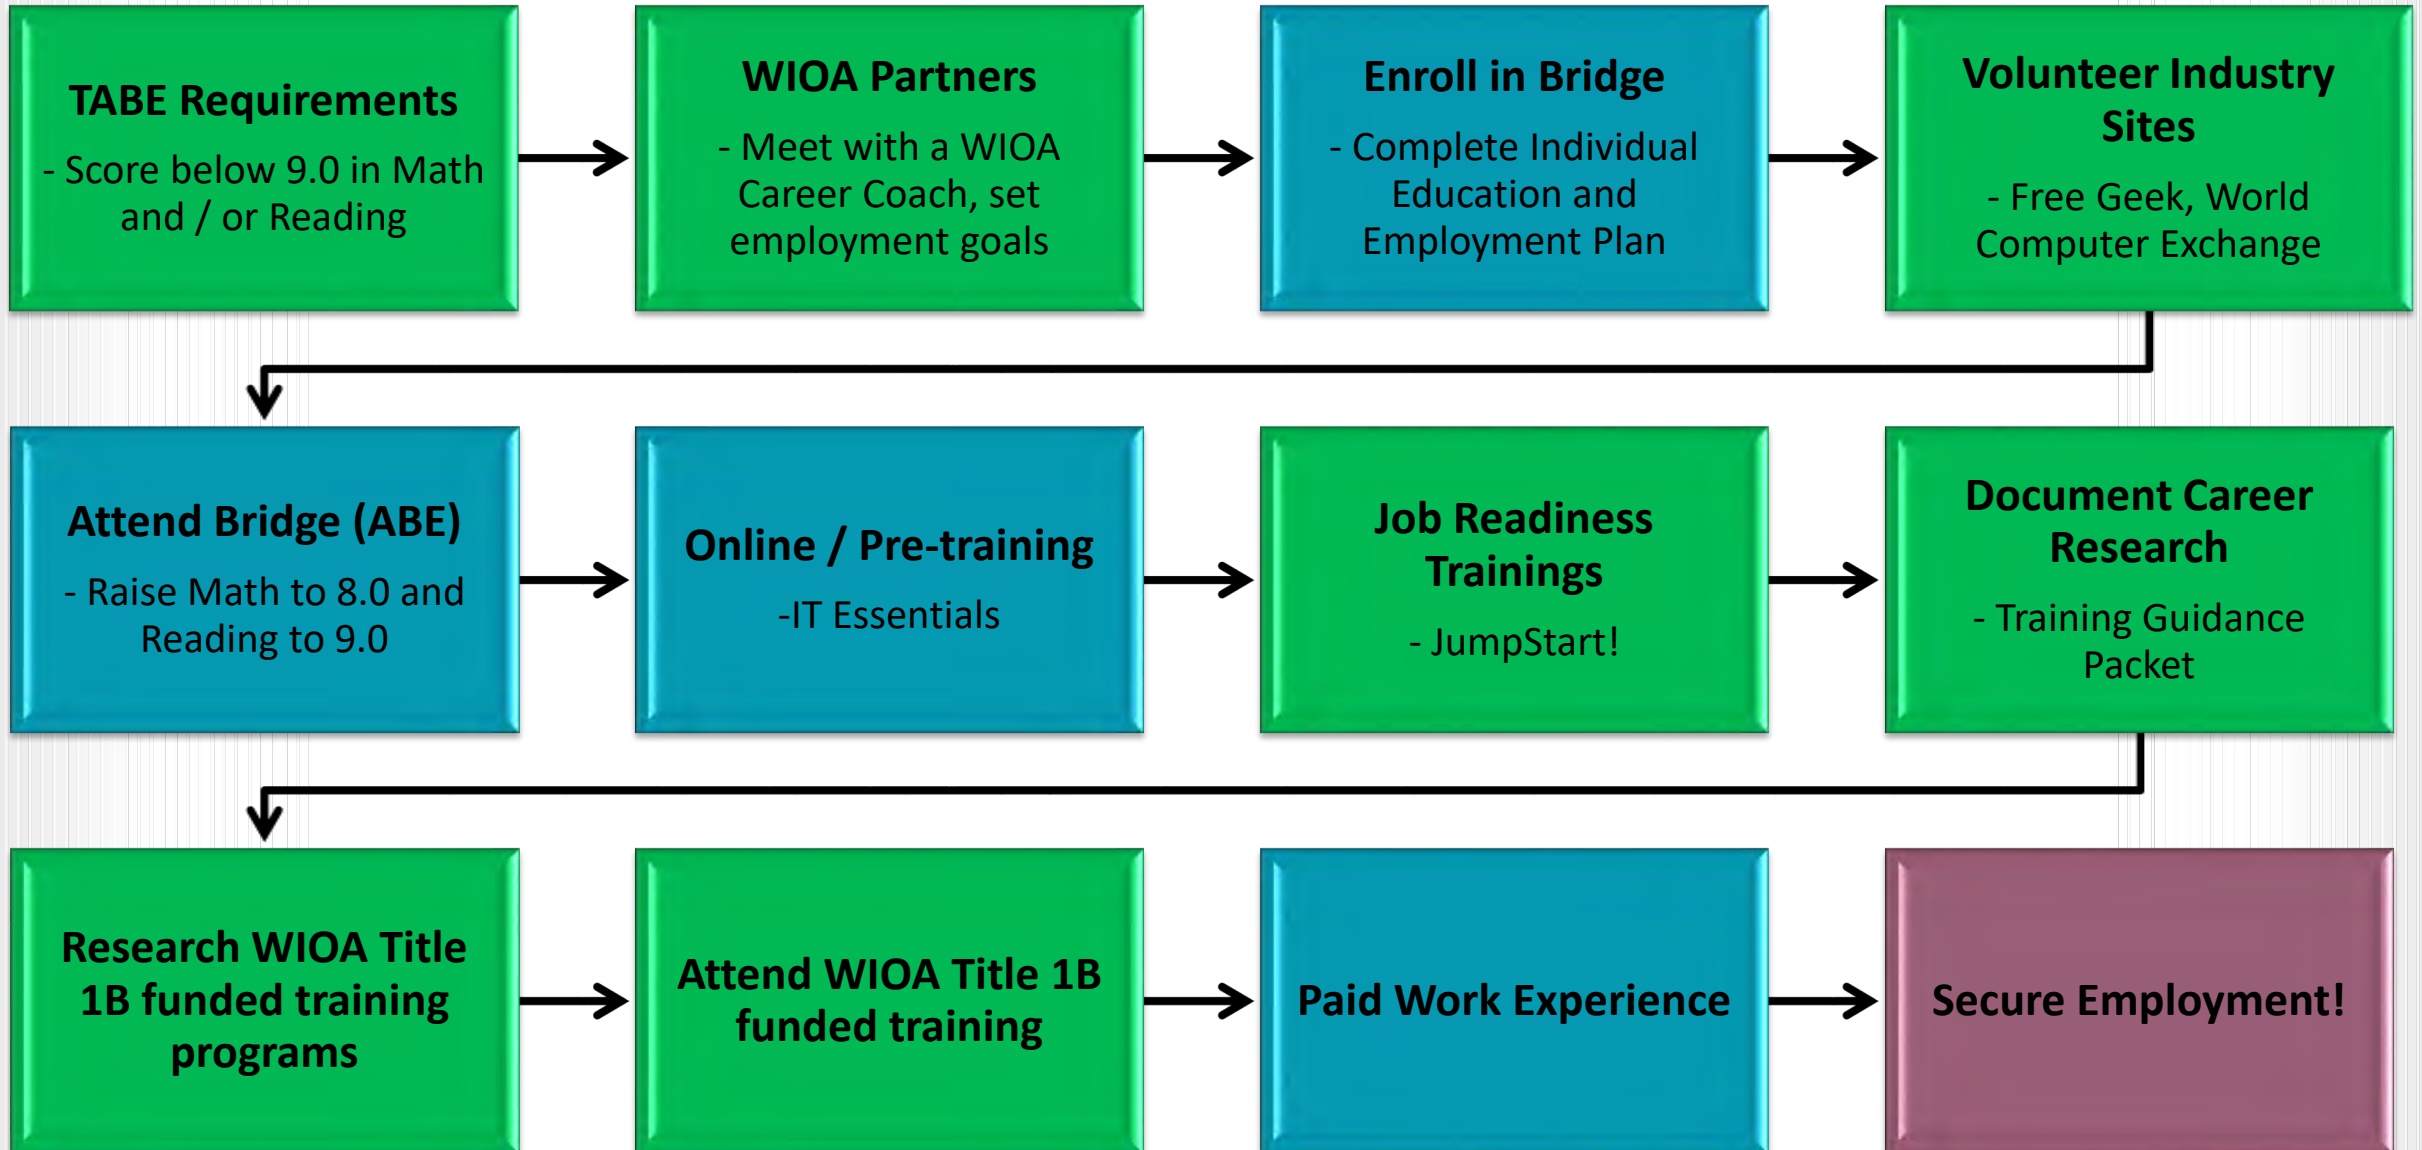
TABE Requirements

- Score below 9.0 in Math and / or Reading

WIOA Partners

- Meet with a WIOA Career Coach, set employment goals

Enroll in Bridge

- Complete Individual Education and Employment Plan

Volunteer Industry Sites

- Free Geek, World Computer Exchange

Attend Bridge (ABE)

- Raise Math to 8.0 and Reading to 9.0

Online / Pre-training

-IT Essentials

Job Readiness Trainings

- JumpStart!

Document Career Research

- Training Guidance Packet

Research WIOA Title 1B funded training programs

Attend WIOA Title 1B funded training

Paid Work Experience

Secure Employment!